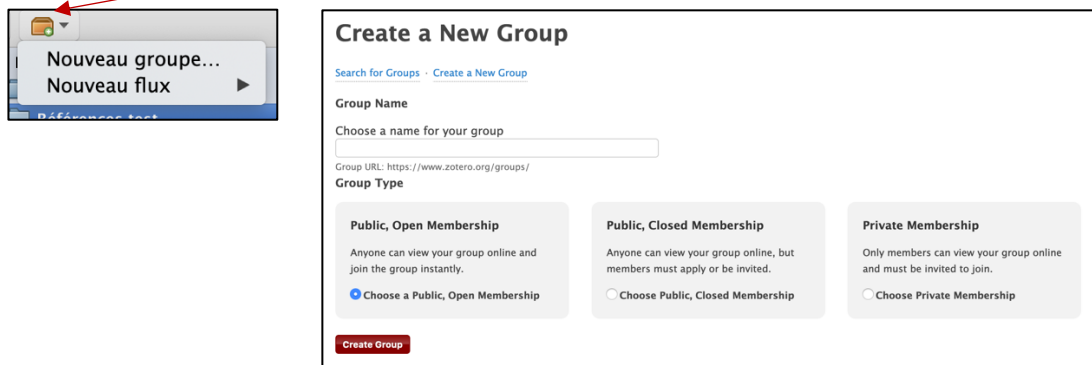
Nouveau groupe…
Nouveau flux
Références test

Create a New Group

Search for Groups · Create a New Group

Group Name

Choose a name for your group

Group URL: https://www.zotero.org/groups/

Group Type

Public, Open Membership

Anyone can view your group online and join the group instantly.

Choose a Public, Open Membership

Public, Closed Membership

Anyone can view your group online, but members must apply or be invited.

Choose Public, Closed Membership

Private Membership

Only members can view your group online and must be invited to join.

Choose Private Membership

Create Group